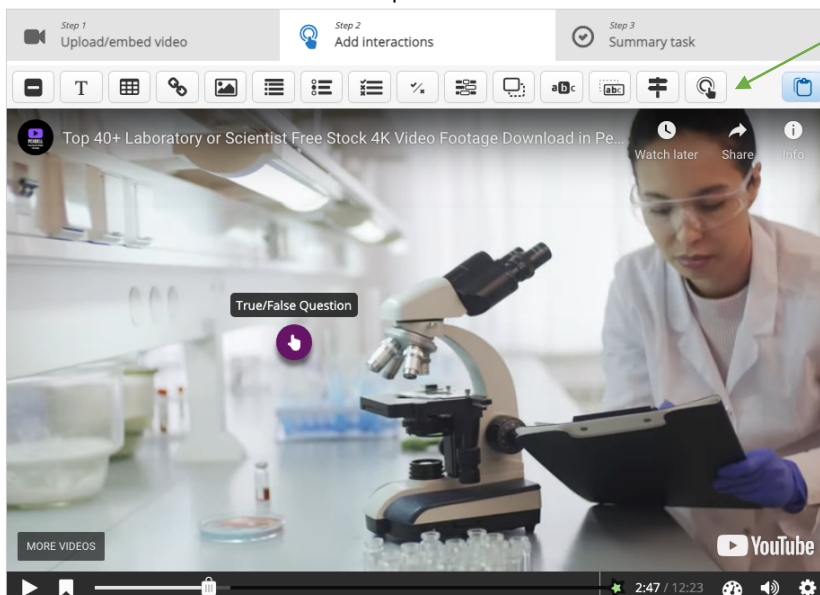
Step 1
Upload/embed video

Step 2
Add interactions

Step 3
Summary task

T

abc

Top 40+ Laboratory or Scientist Free Stock 4K Video Footage Download in Pe...

Watch later

Share

Info

True/False Question

MORE VIDEOS

YouTube

2:47 / 12:23